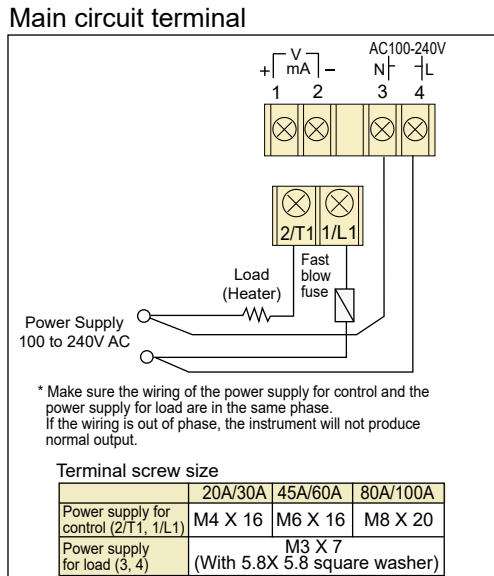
Main circuit terminal

V
mA
+ −
AC100-240V
N L
1 2 3 4

2/T1 1/L1

Load (Heater)

Fast blow fuse

Power Supply 100 to 240V AC

* Make sure the wiring of the power supply for control and the power supply for load are in the same phase. If the wiring is out of phase, the instrument will not produce normal output.

Terminal screw size

| | 20A/30A | 45A/60A | 80A/100A |
|---|---|---|---|
| Power supply for control (2/T1, 1/L1) | M4 X 16 | M6 X 16 | M8 X 20 |
| Power supply for load (3, 4) | M3 X 7 (With 5.8X 5.8 square washer) | | |